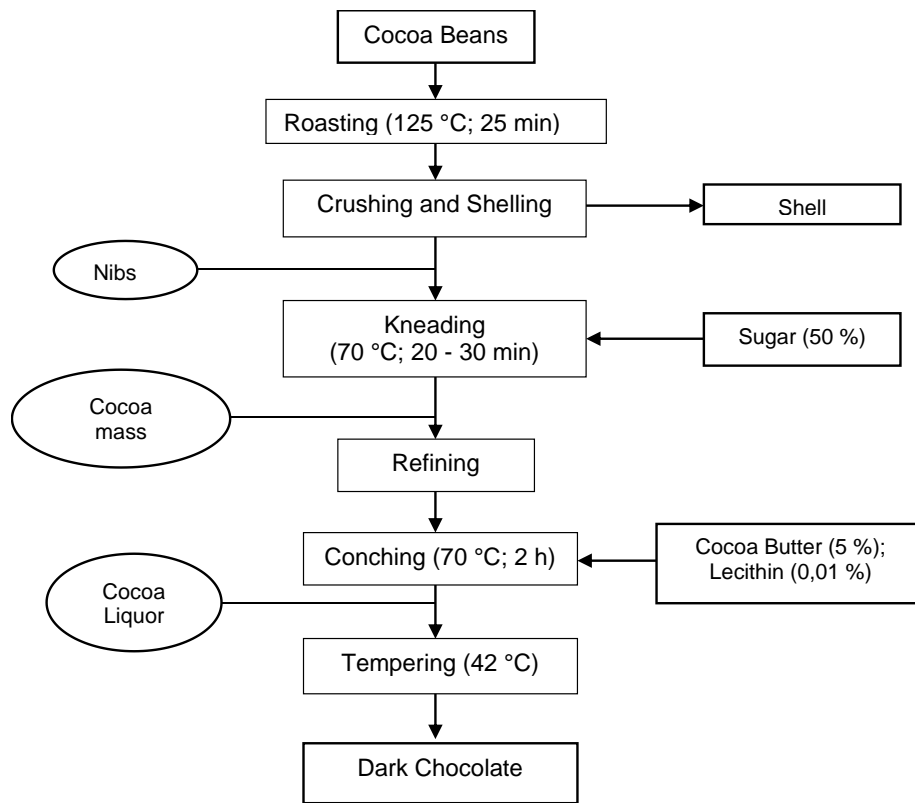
Cocoa Beans

Roasting (125 °C; 25 min)

Crushing and Shelling

Shell

Nibs

Kneading (70 °C; 20 - 30 min)

Sugar (50 %)

Cocoa mass

Refining

Conching (70 °C; 2 h)

Cocoa Butter (5 %); Lecithin (0,01 %)

Cocoa Liquor

Tempering (42 °C)

Dark Chocolate